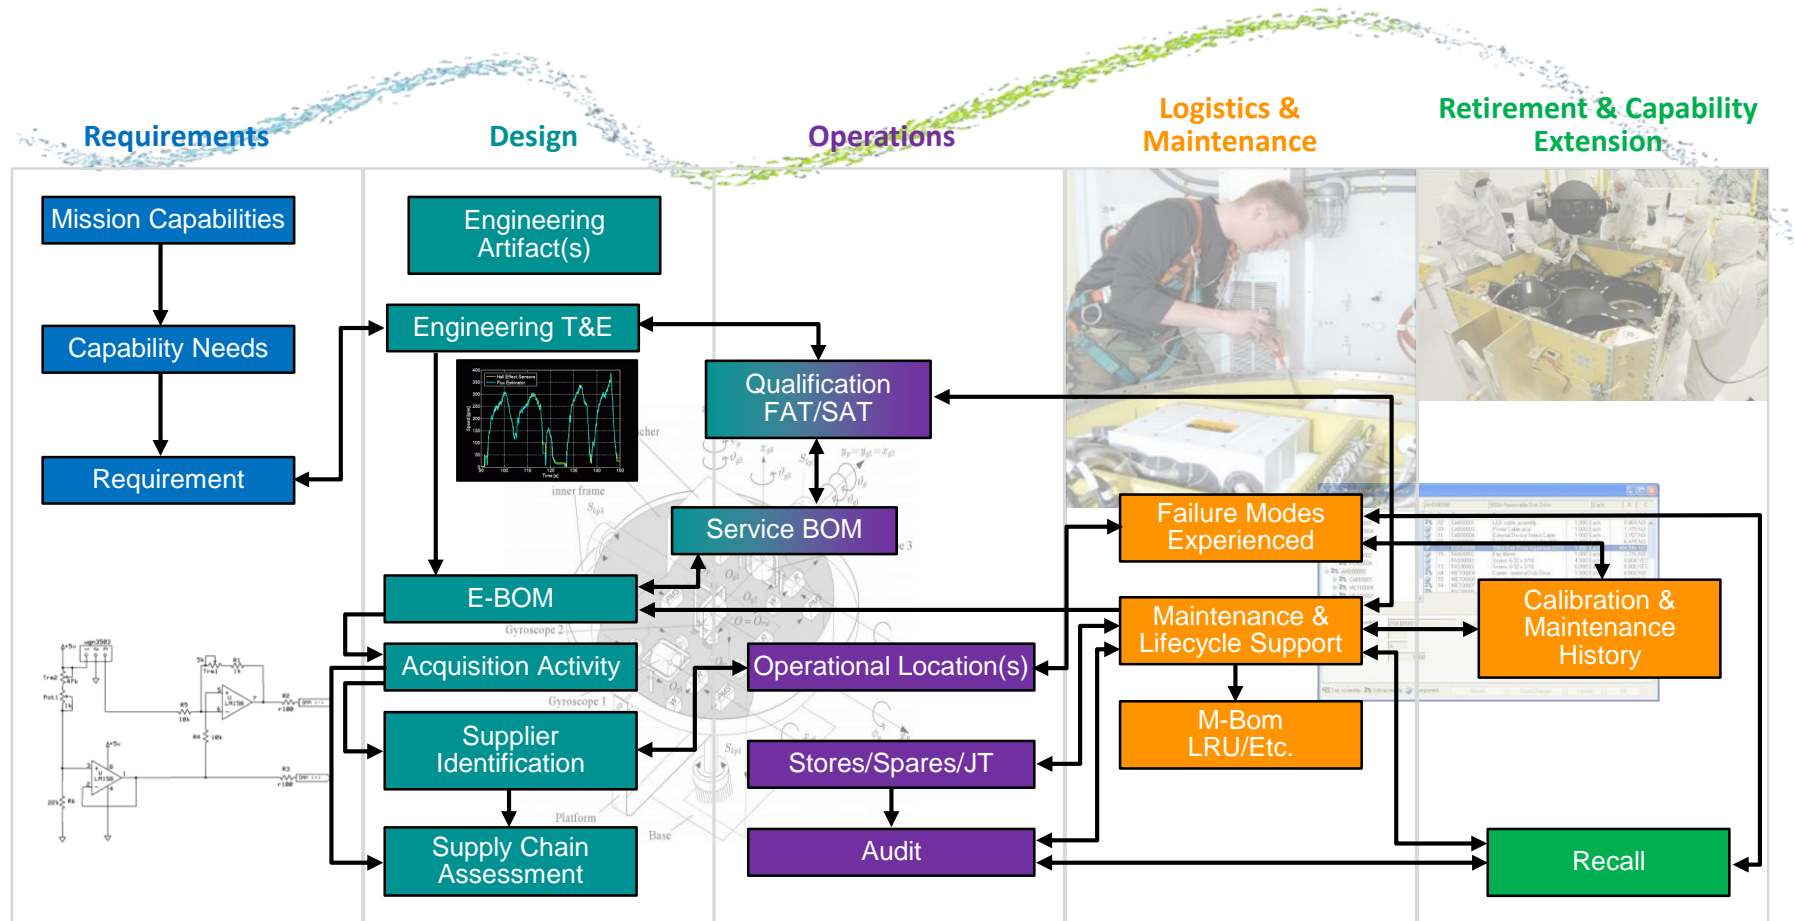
Requirements

Design

Operations

Logistics & Maintenance

Retirement & Capability Extension

Mission Capabilities

Capability Needs

Requirement

Engineering Artifact(s)

Engineering T&E

Qualification FAT/SAT

Service BOM

E-BOM

Acquisition Activity

Supplier Identification

Supply Chain Assessment

Operational Location(s)

Stores/Spares/JT

Audit

Failure Modes Experienced

Maintenance & Lifecycle Support

M-Bom LRU/Etc.

Calibration & Maintenance History

Recall